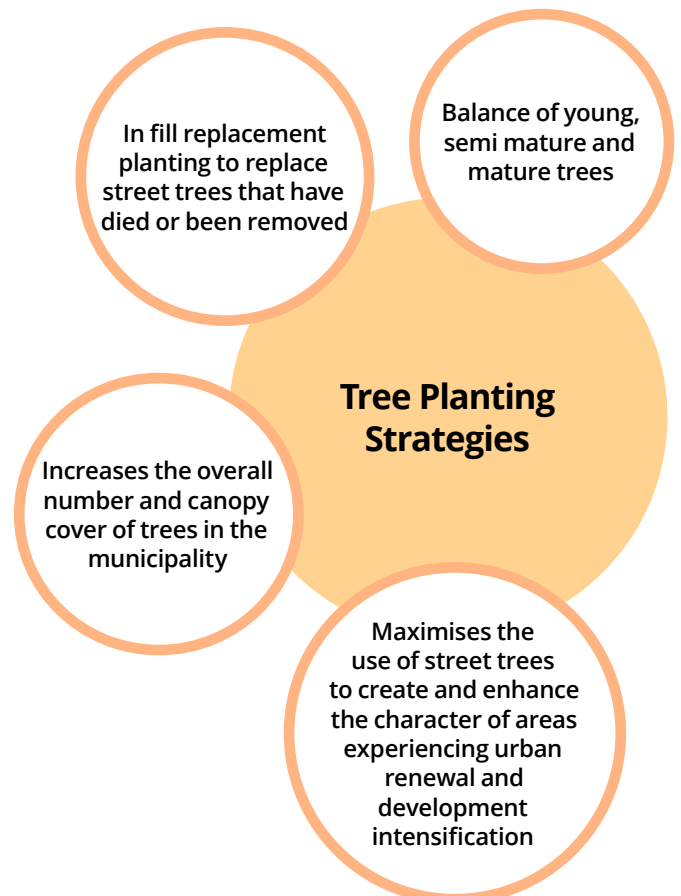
In fill replacement planting to replace street trees that have died or been removed

Balance of young, semi mature and mature trees

Tree Planting Strategies

Increases the overall number and canopy cover of trees in the municipality

Maximises the use of street trees to create and enhance the character of areas experiencing urban renewal and development intensification